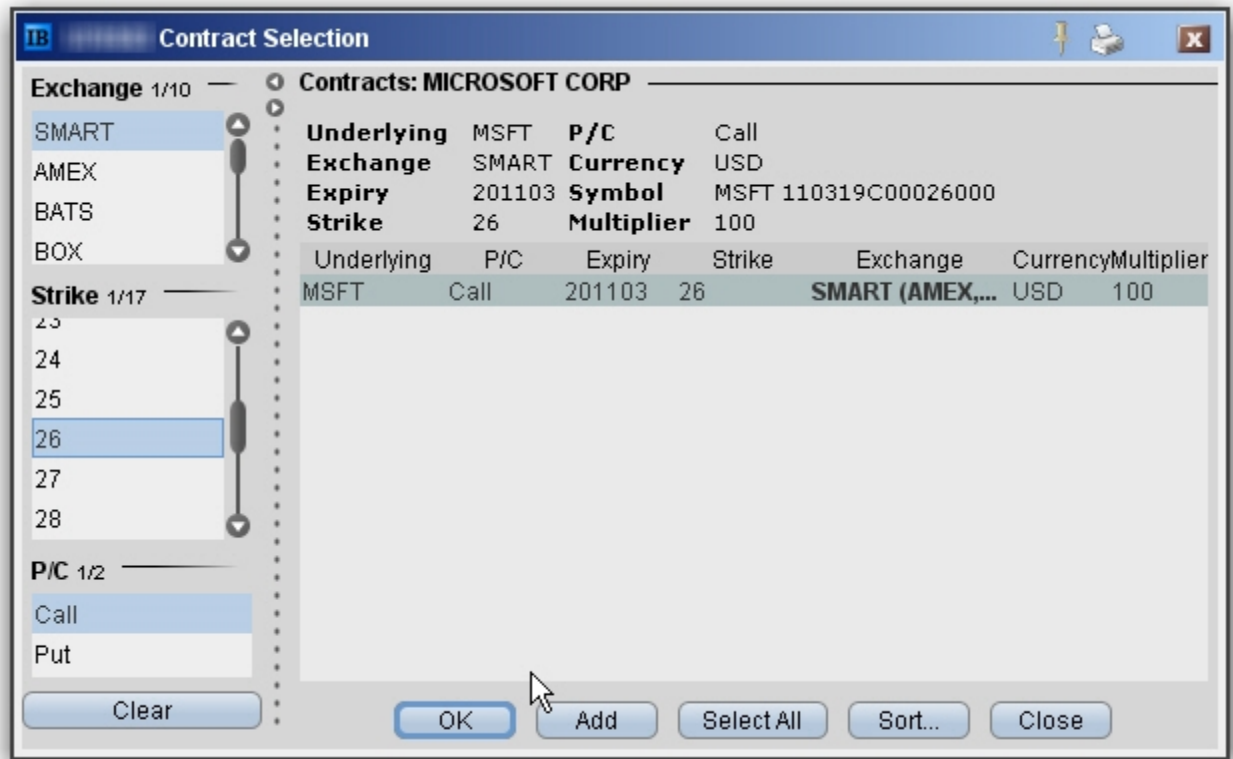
IB Contract Selection

Exchange 1/10
SMART
AMEX
BATS
BOX

Strike 1/17
23
24
25
26
27
28

P/C 1/2
Call
Put

Clear

Contracts: MICROSOFT CORP

Underlying MSFT P/C Call
Exchange SMART Currency USD
Expiry 201103 Symbol MSFT 110319C00026000
Strike 26 Multiplier 100

| Underlying | P/C | Expiry | Strike | Exchange | Currency | Multiplier |
|---|---|---|---|---|---|---|
| MSFT | Call | 201103 | 26 | SMART (AMEX,... | USD | 100 |

OK Add Select All Sort... Close